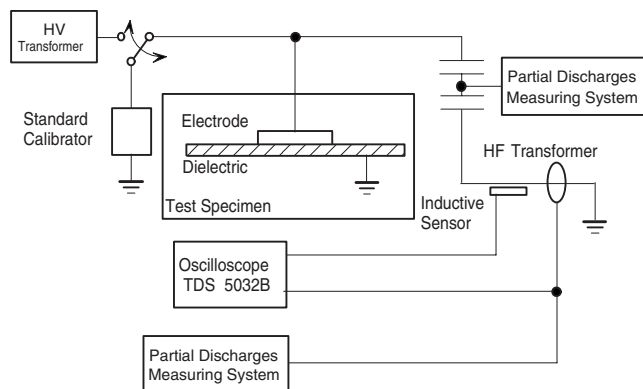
HV Transformer

Partial Discharges Measuring System

Standard Calibrator

Electrode

Dielectric

Test Specimen

HF Transformer

Inductive Sensor

Oscilloscope TDS 5032B

Partial Discharges Measuring System